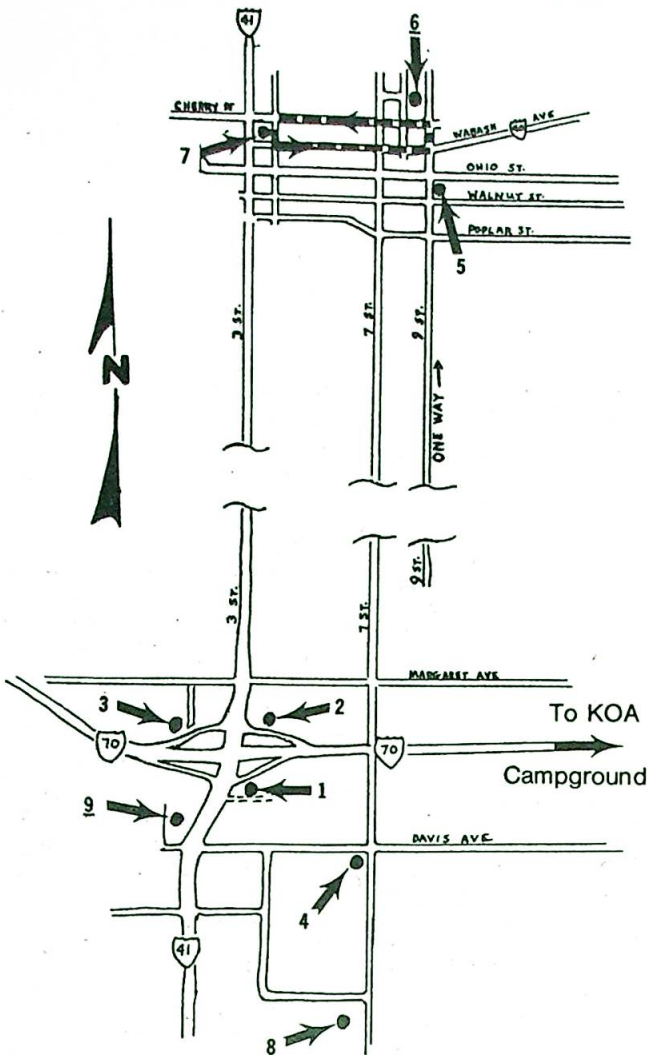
41

6

CHERRY ST

WABASH 40 AVE

7

OHIO ST.

WALNUT ST.

POPLAR ST.

5

N

3 ST.

7 ST.

9 ST.

ONE WAY →

9 ST.

3 ST.

7 ST.

MARGARET AVE

3

2

To KOA Campground

70

70

9

1

DAVIS AVE

4

41

8